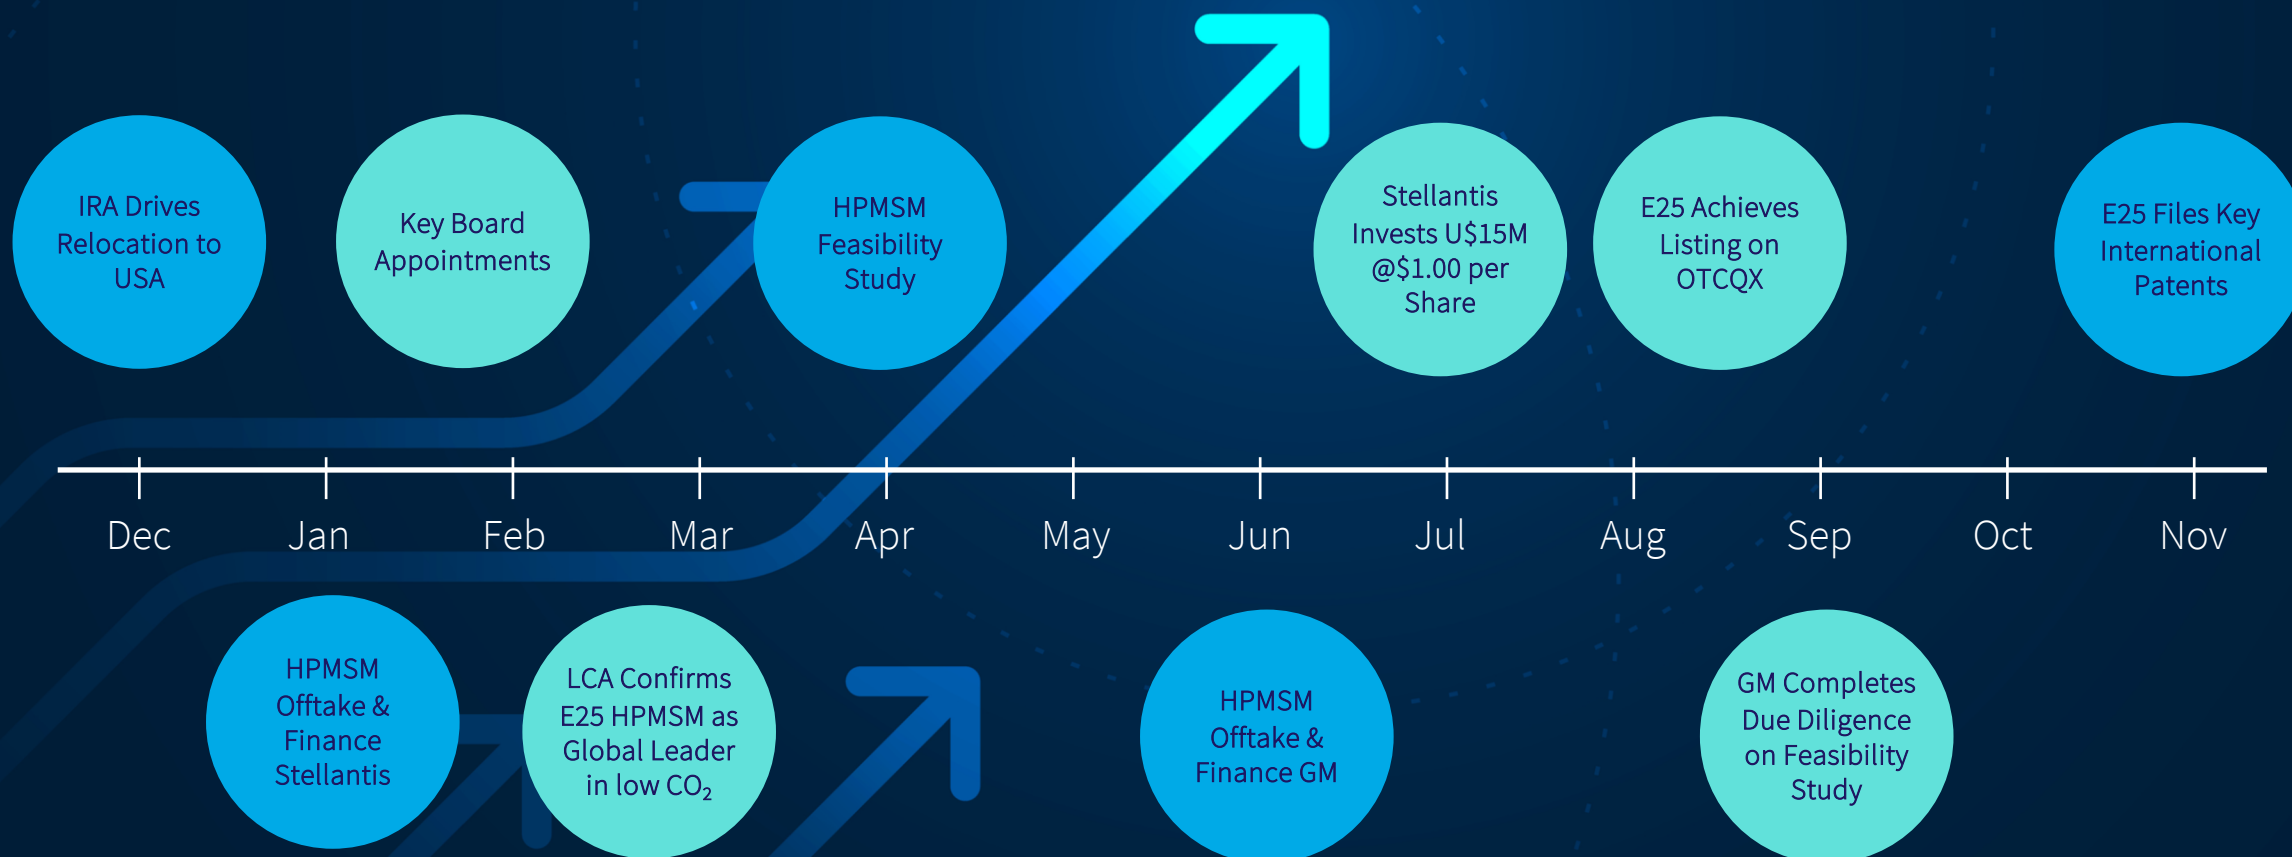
IRA Drives Relocation to USA

Key Board Appointments

HPMSM Feasibility Study

Stellantis Invests U$15M @$1.00 per Share

E25 Achieves Listing on OTCQX

E25 Files Key International Patents

Dec Jan Feb Mar Apr May Jun Jul Aug Sep Oct Nov

HPMSM Offtake & Finance Stellantis

LCA Confirms E25 HPMSM as Global Leader in low $CO_2$

HPMSM Offtake & Finance GM

GM Completes Due Diligence on Feasibility Study